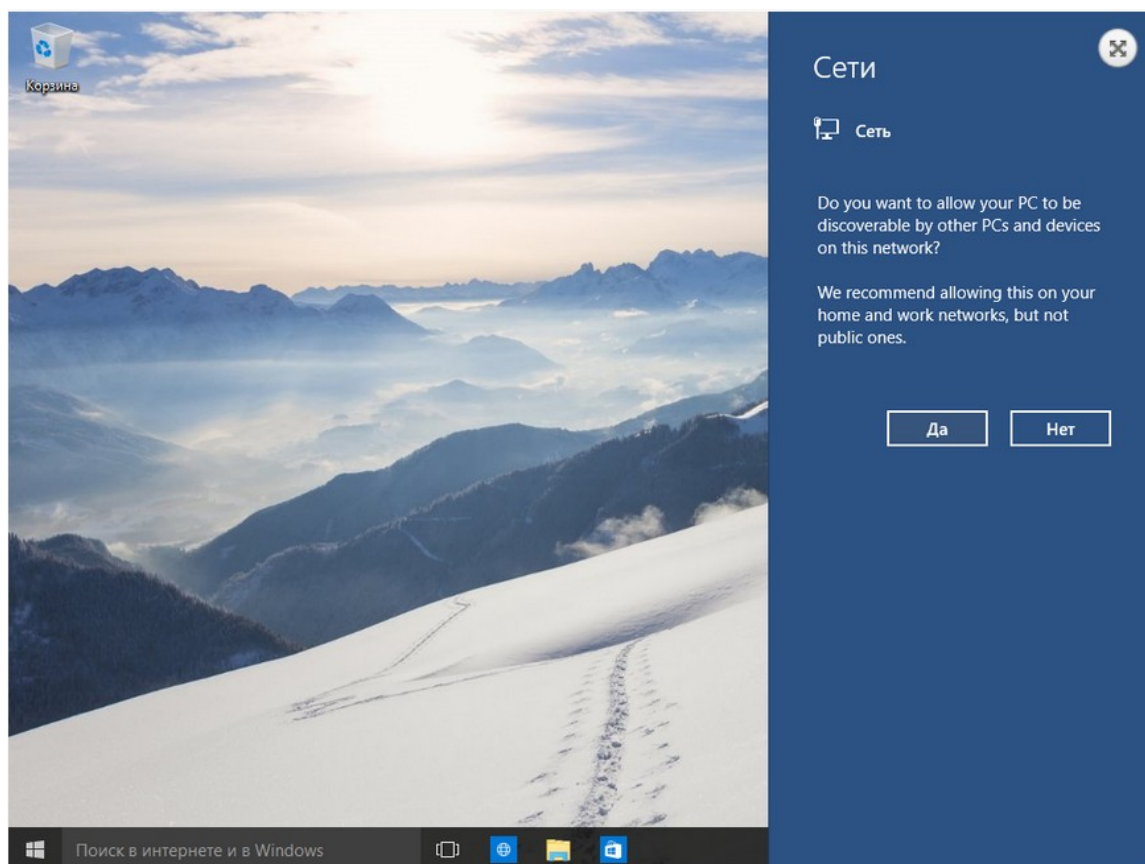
Корзина

Сети

Сеть

Do you want to allow your PC to be discoverable by other PCs and devices on this network?

We recommend allowing this on your home and work networks, but not public ones.

Да

Нет

Поиск в интернете и в Windows